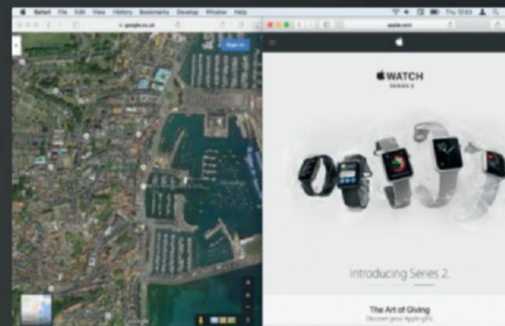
Safari File Edit View History Bookmarks Develop Window Help

Thu 12:53

google.co.uk

Sign in

apple.com

WATCH

SERIES 2

Introducing Series 2.

The Art of Giving

Discover great Apple gifts.

Google